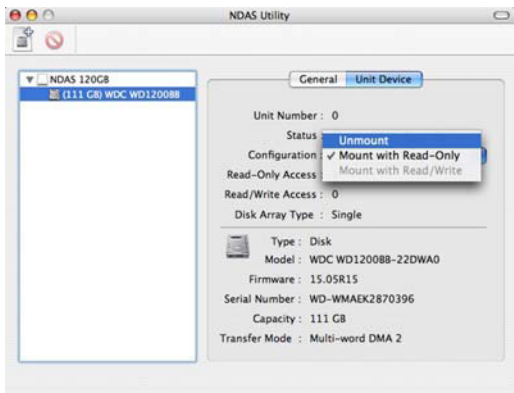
NDAS Utility

NDAS 120GB
(111 GB) WDC WD1200BB

General
Unit Device

Unit Number : 0
Status :
Configuration :
Read-Only Access :
Read/Write Access : 0
Disk Array Type : Single

Unmount
✓ Mount with Read-Only
Mount with Read/Write

Type : Disk
Model : WDC WD1200BB-22DWA0
Firmware : 15.05R15
Serial Number : WD-WMAEK2870396
Capacity : 111 GB
Transfer Mode : Multi-word DMA 2